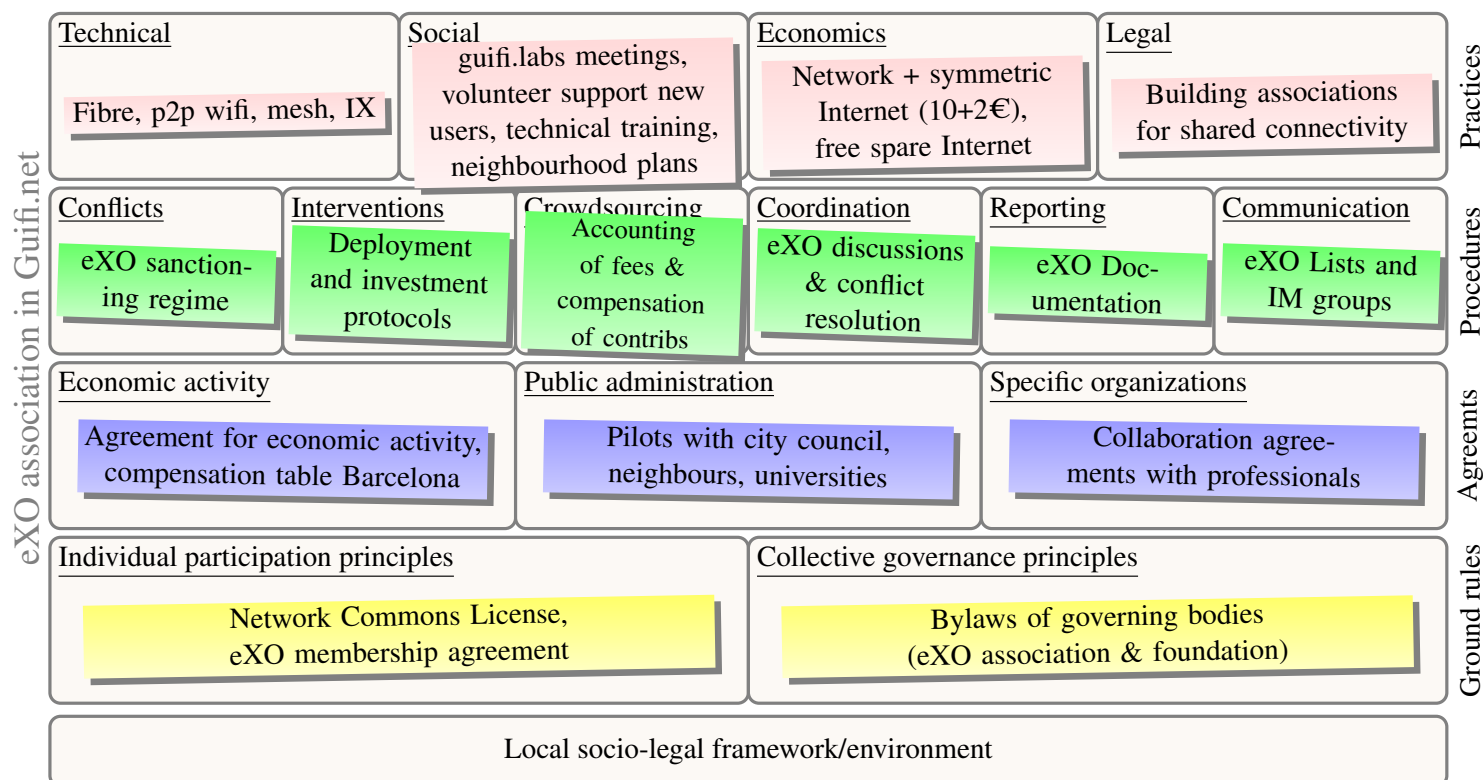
eXO association in Guifi.net

Technical

Fibre, p2p wifi, mesh, IX

Social

guifi.labs meetings, volunteer support new users, technical training, neighbourhood plans

Economics

Network + symmetric Internet (10+2€), free spare Internet

Legal

Building associations for shared connectivity

Practices

Conflicts

eXO sanctioning regime

Interventions

Deployment and investment protocols

Crowdsourcing

Accounting of fees & compensation of contribs

Coordination

eXO discussions & conflict resolution

Reporting

eXO Documentation

Communication

eXO Lists and IM groups

Procedures

Economic activity

Agreement for economic activity, compensation table Barcelona

Public administration

Pilots with city council, neighbours, universities

Specific organizations

Collaboration agreements with professionals

Agreemts

Individual participation principles

Network Commons License, eXO membership agreement

Collective governance principles

Bylaws of governing bodies (eXO association & foundation)

Ground rules

Local socio-legal framework/environment